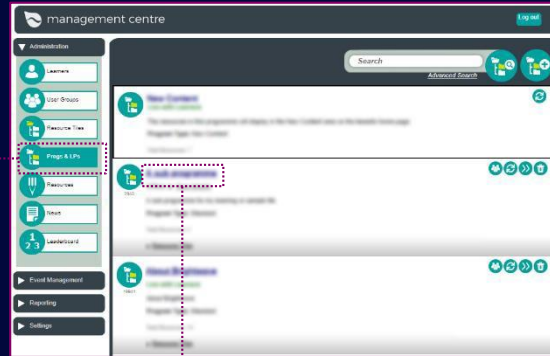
management centre

Log out

Administration

Learners

User Groups

Resource Tiles

Progs & LPs

Resources

News

Leaderboard

Event Management

Reporting

Settings

Search

Advanced Search

New Content

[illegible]

E-sub programme

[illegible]

About Brightwave

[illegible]